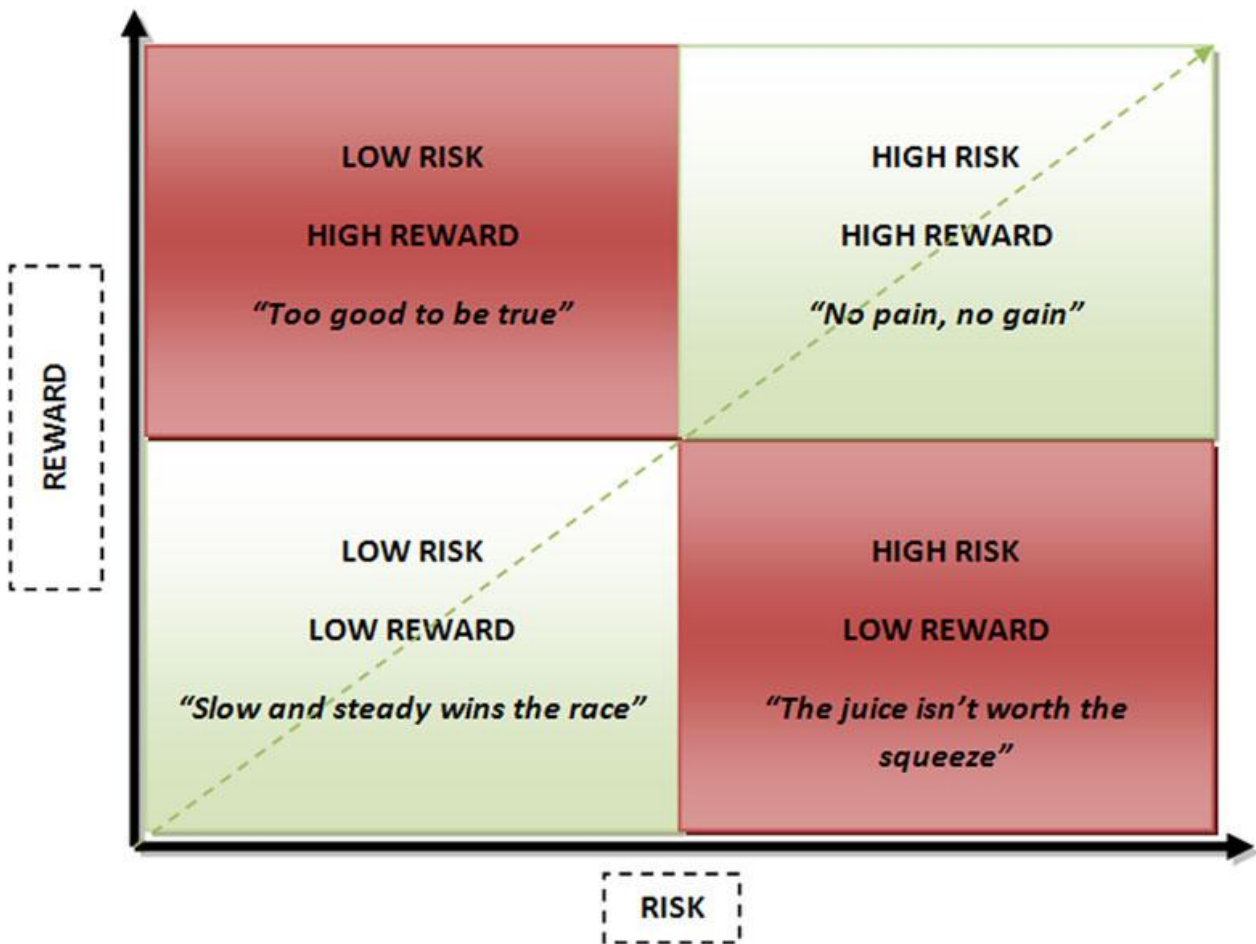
REWARD

LOW RISK

HIGH REWARD

"Too good to be true"

HIGH RISK

HIGH REWARD

"No pain, no gain"

LOW RISK

LOW REWARD

"Slow and steady wins the race"

HIGH RISK

LOW REWARD

"The juice isn't worth the squeeze"

RISK